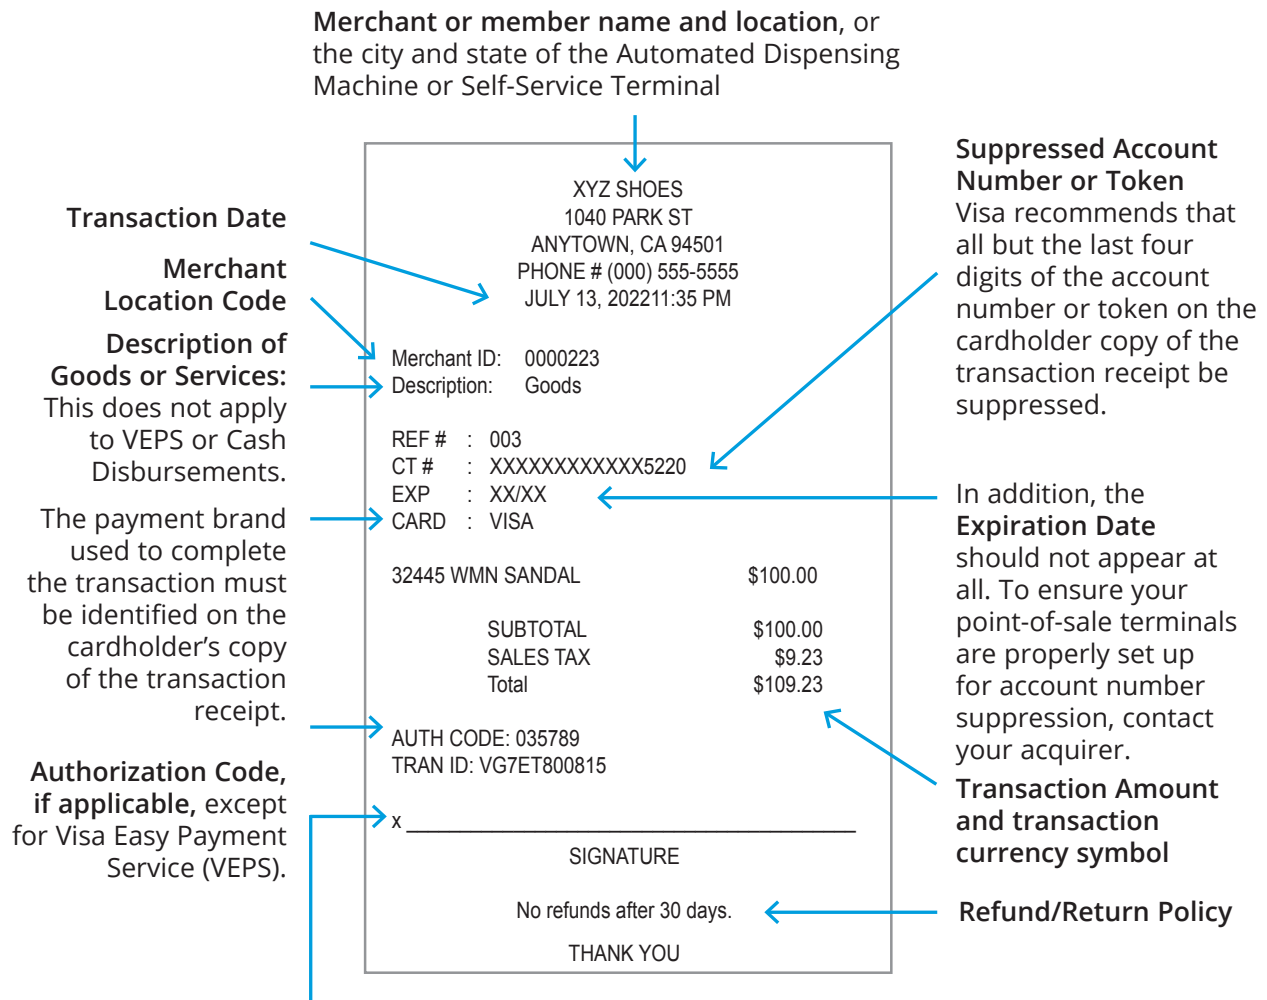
**Merchant or member name and location**, or the city and state of the Automated Dispensing Machine or Self-Service Terminal

**Transaction Date**

**Merchant Location Code**

**Description of Goods or Services:** This does not apply to VEPS or Cash Disbursements.

The payment brand used to complete the transaction must be identified on the cardholder's copy of the transaction receipt.

**Authorization Code, if applicable,** except for Visa Easy Payment Service (VEPS).

XYZ SHOES
1040 PARK ST
ANYTOWN, CA 94501
PHONE # (000) 555-5555
JULY 13, 202211:35 PM

Merchant ID: 0000223
Description: Goods

REF # : 003
CT # : XXXXXXXXXXXX5220
EXP : XX/XX
CARD : VISA

| 32445 WMN SANDAL | $100.00 |
|---|---|
| SUBTOTAL | $100.00 |
| SALES TAX | $9.23 |
| Total | $109.23 |

AUTH CODE: 035789
TRAN ID: VG7ET800815

x ___________________________
SIGNATURE

No refunds after 30 days.

THANK YOU

**Suppressed Account Number or Token**
Visa recommends that all but the last four digits of the account number or token on the cardholder copy of the transaction receipt be suppressed.

In addition, the **Expiration Date** should not appear at all. To ensure your point-of-sale terminals are properly set up for account number suppression, contact your acquirer.

**Transaction Amount and transaction currency symbol**

**Refund/Return Policy**